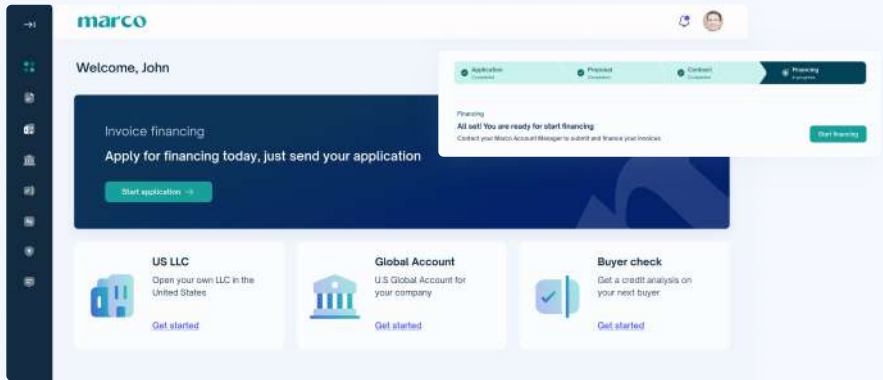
marco

Welcome, John

Application
Completed

Proposal
Completed

Contract
Completed

Financing
In progress

Financing

All set! You are ready for start financing

Contact your Marco Account Manager to submit and finance your invoices

Start financing

Invoice financing

Apply for financing today, just send your application

Start application →

US LLC

Open your own LLC in the United States

Get started

Global Account

U.S Global Account for your company

Get started

Buyer check

Get a credit analysis on your next buyer

Get started